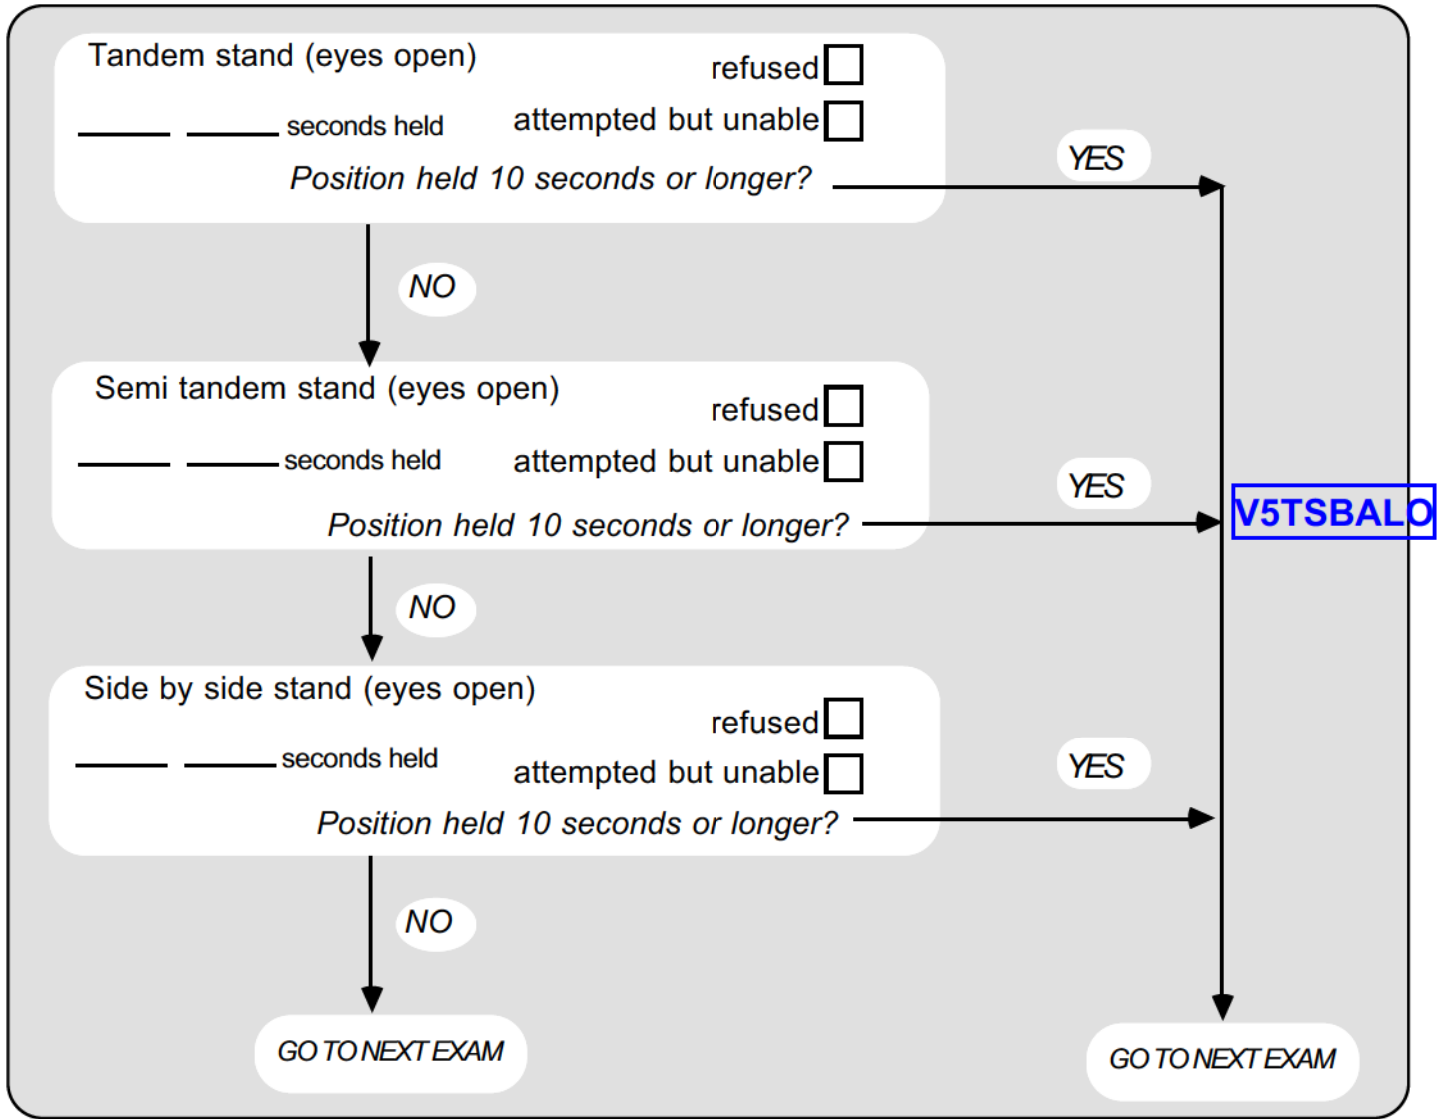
Tandem stand (eyes open)

refused ☐

____ ____ seconds held attempted but unable ☐

*Position held 10 seconds or longer?*

YES

NO

Semi tandem stand (eyes open)

refused ☐

____ ____ seconds held attempted but unable ☐

*Position held 10 seconds or longer?*

YES

V5TSBALO

NO

Side by side stand (eyes open)

refused ☐

____ ____ seconds held attempted but unable ☐

*Position held 10 seconds or longer?*

YES

NO

GO TO NEXT EXAM

GO TO NEXT EXAM